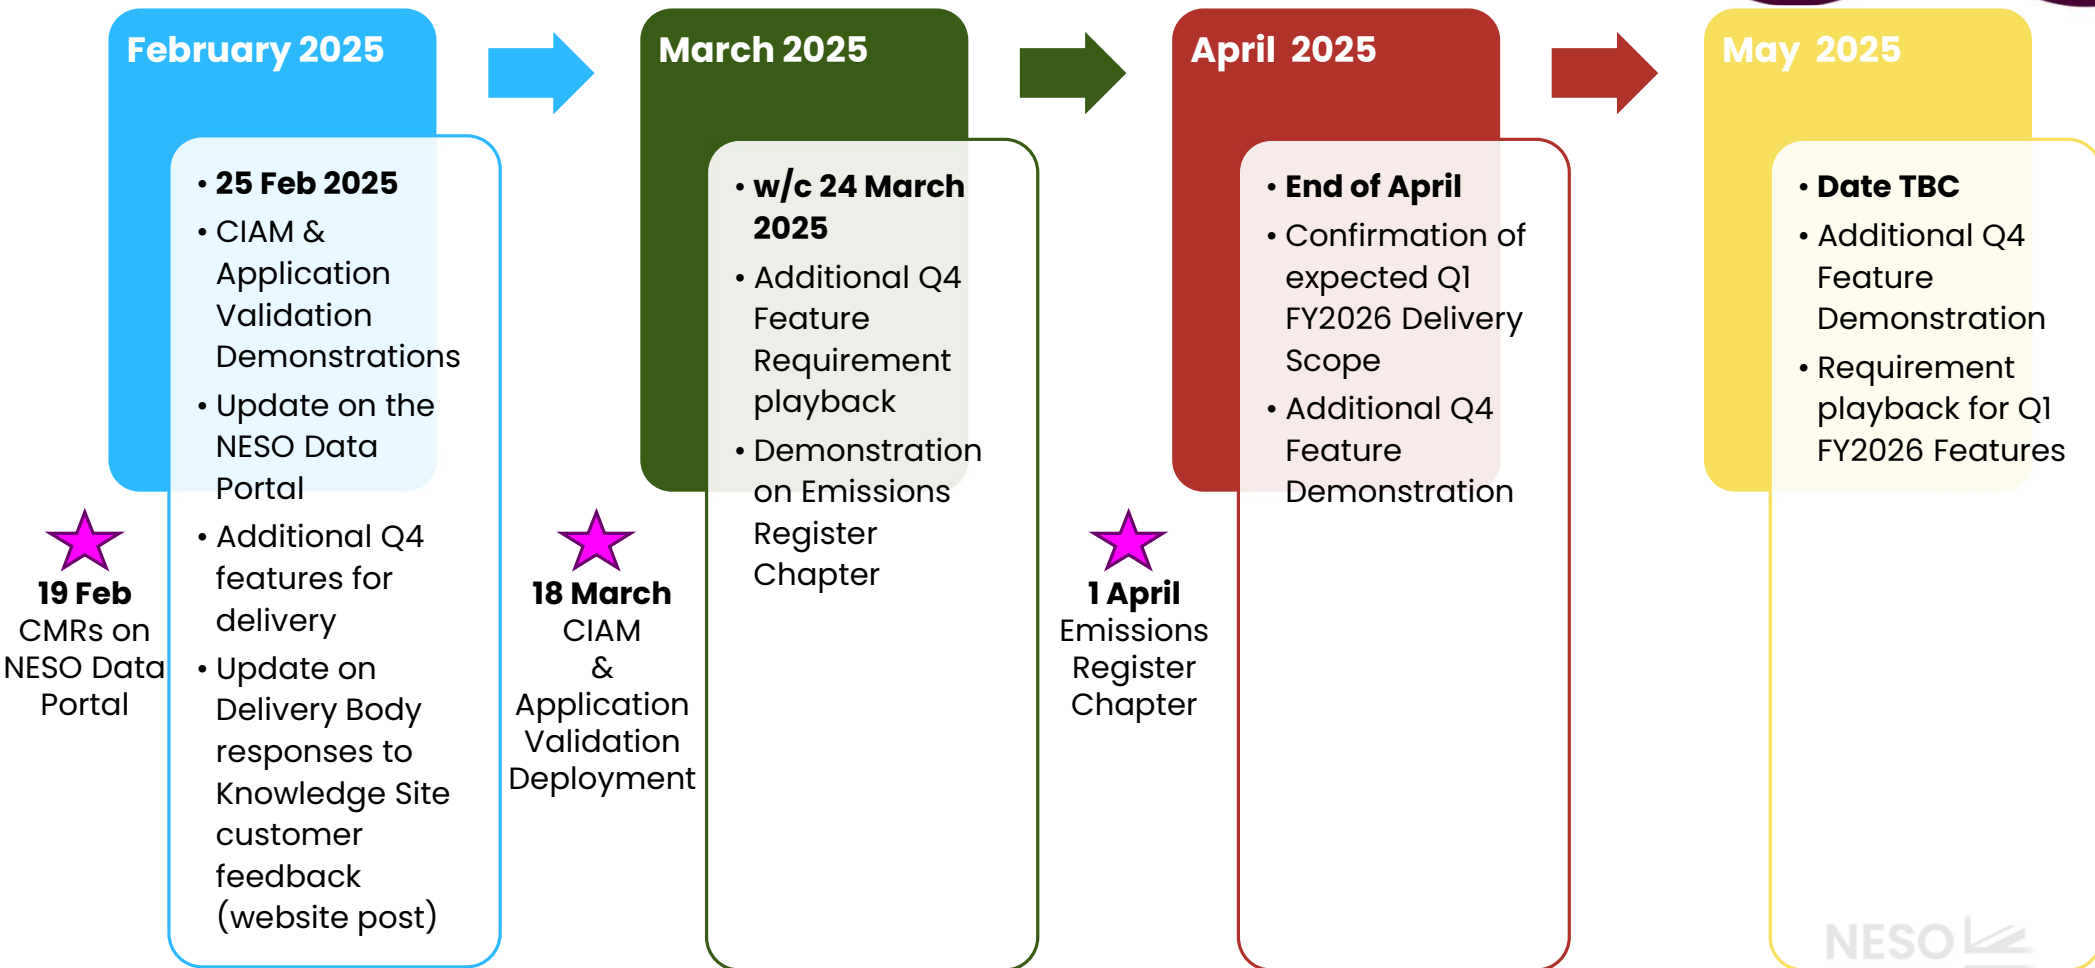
February 2025

- 25 Feb 2025
- CIAM & Application Validation Demonstrations
- Update on the NESO Data Portal
- Additional Q4 features for delivery
- Update on Delivery Body responses to Knowledge Site customer feedback (website post)

19 Feb
CMRs on NESO Data Portal

March 2025

- w/c 24 March 2025
- Additional Q4 Feature Requirement playback
- Demonstration on Emissions Register Chapter

18 March
CIAM & Application Validation Deployment

April 2025

- End of April
- Confirmation of expected Q1 FY2026 Delivery Scope
- Additional Q4 Feature Demonstration

1 April
Emissions Register Chapter

May 2025

- Date TBC
- Additional Q4 Feature Demonstration
- Requirement playback for Q1 FY2026 Features

NESO